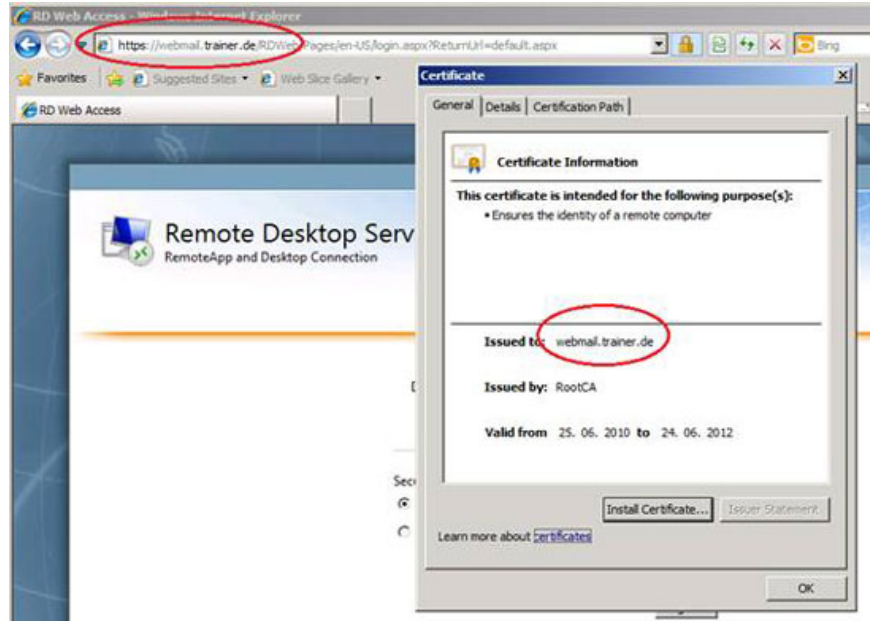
RD Web Access - Windows Internet Explorer

https://webmail.trainer.de/RDWeb/Pages/en-US/login.aspx?ReturnUrl=default.aspx

Bing

Favorites | Suggested Sites ▾ | Web Slice Gallery ▾

RD Web Access

Remote Desktop Serv
RemoteApp and Desktop Connection

Sec

Certificate

General | Details | Certification Path

Certificate Information

This certificate is intended for the following purpose(s):
• Ensures the identity of a remote computer

Issued to: webmail.trainer.de

Issued by: RootCA

Valid from 25. 06. 2010 to 24. 06. 2012

Install Certificate... | Issuer Statement

Learn more about certificates

OK